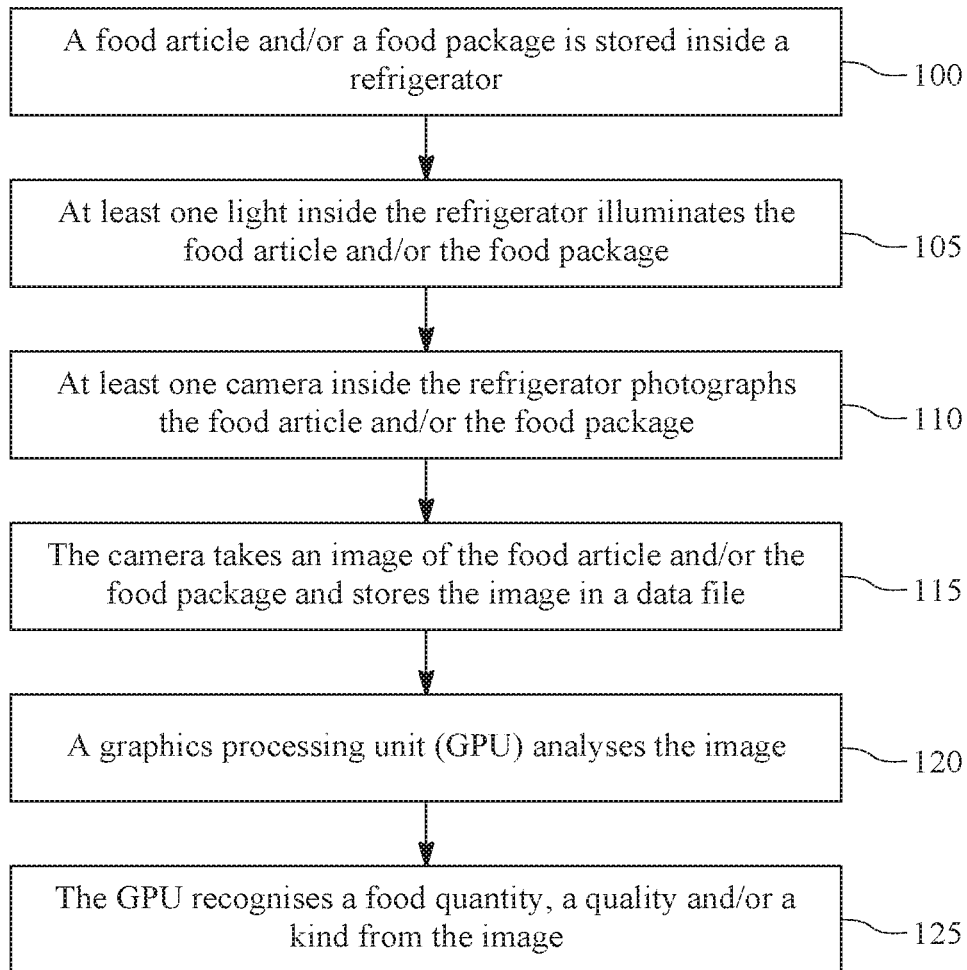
A food article and/or a food package is stored inside a refrigerator

100

At least one light inside the refrigerator illuminates the food article and/or the food package

105

At least one camera inside the refrigerator photographs the food article and/or the food package

110

The camera takes an image of the food article and/or the food package and stores the image in a data file

115

A graphics processing unit (GPU) analyses the image

120

The GPU recognises a food quantity, a quality and/or a kind from the image

125